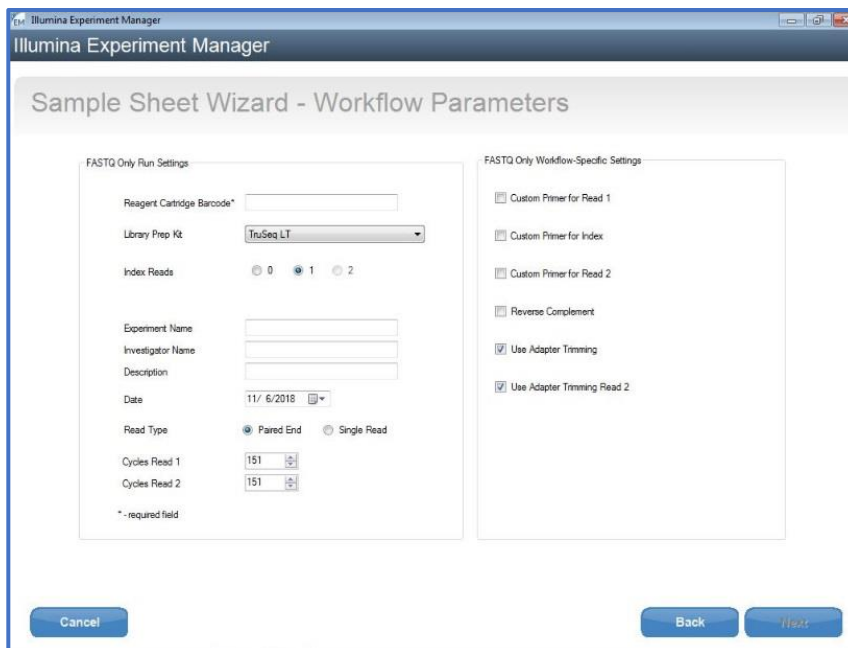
Illumina Experiment Manager

Illumina Experiment Manager

Sample Sheet Wizard - Workflow Parameters

FASTQ Only Run Settings

Reagent Cartridge Barcode*

Library Prep Kit TruSeq LT

Index Reads 0 1 2

Experiment Name

Investigator Name

Description

Date 11/ 6/2018

Read Type Paired End Single Read

Cycles Read 1 151

Cycles Read 2 151

* - required field

FASTQ Only Workflow-Specific Settings

Custom Primer for Read 1

Custom Primer for Index

Custom Primer for Read 2

Reverse Complement

Use Adapter Trimming

Use Adapter Trimming Read 2

Cancel

Back

Next